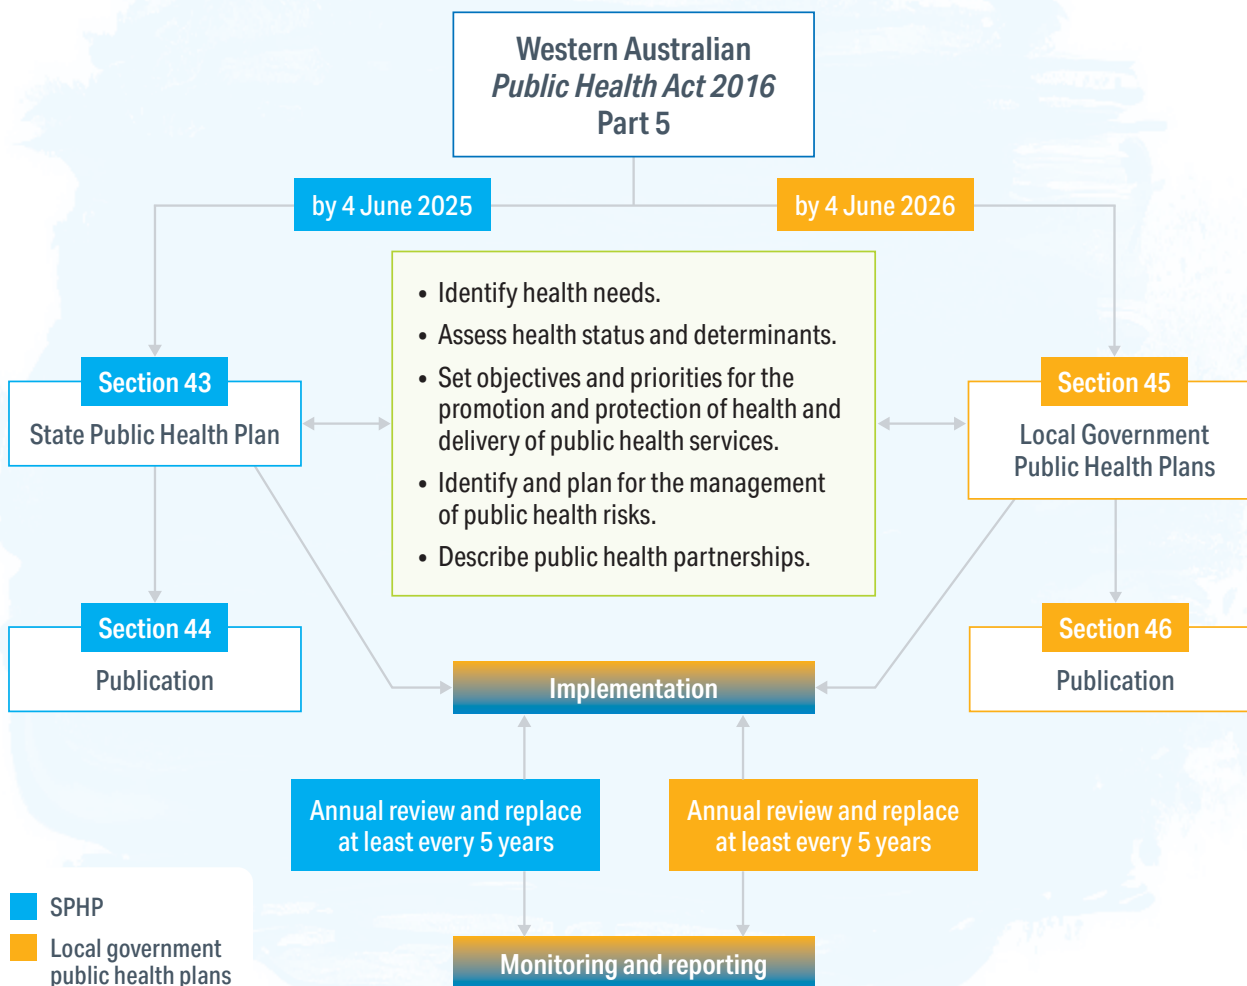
Western Australian
*Public Health Act 2016*
Part 5

by 4 June 2025

by 4 June 2026

- Identify health needs.
- Assess health status and determinants.
- Set objectives and priorities for the promotion and protection of health and delivery of public health services.
- Identify and plan for the management of public health risks.
- Describe public health partnerships.

Section 43
State Public Health Plan

Section 45
Local Government Public Health Plans

Section 44
Publication

Section 46
Publication

Implementation

Annual review and replace at least every 5 years

Annual review and replace at least every 5 years

Monitoring and reporting

SPHP

Local government public health plans